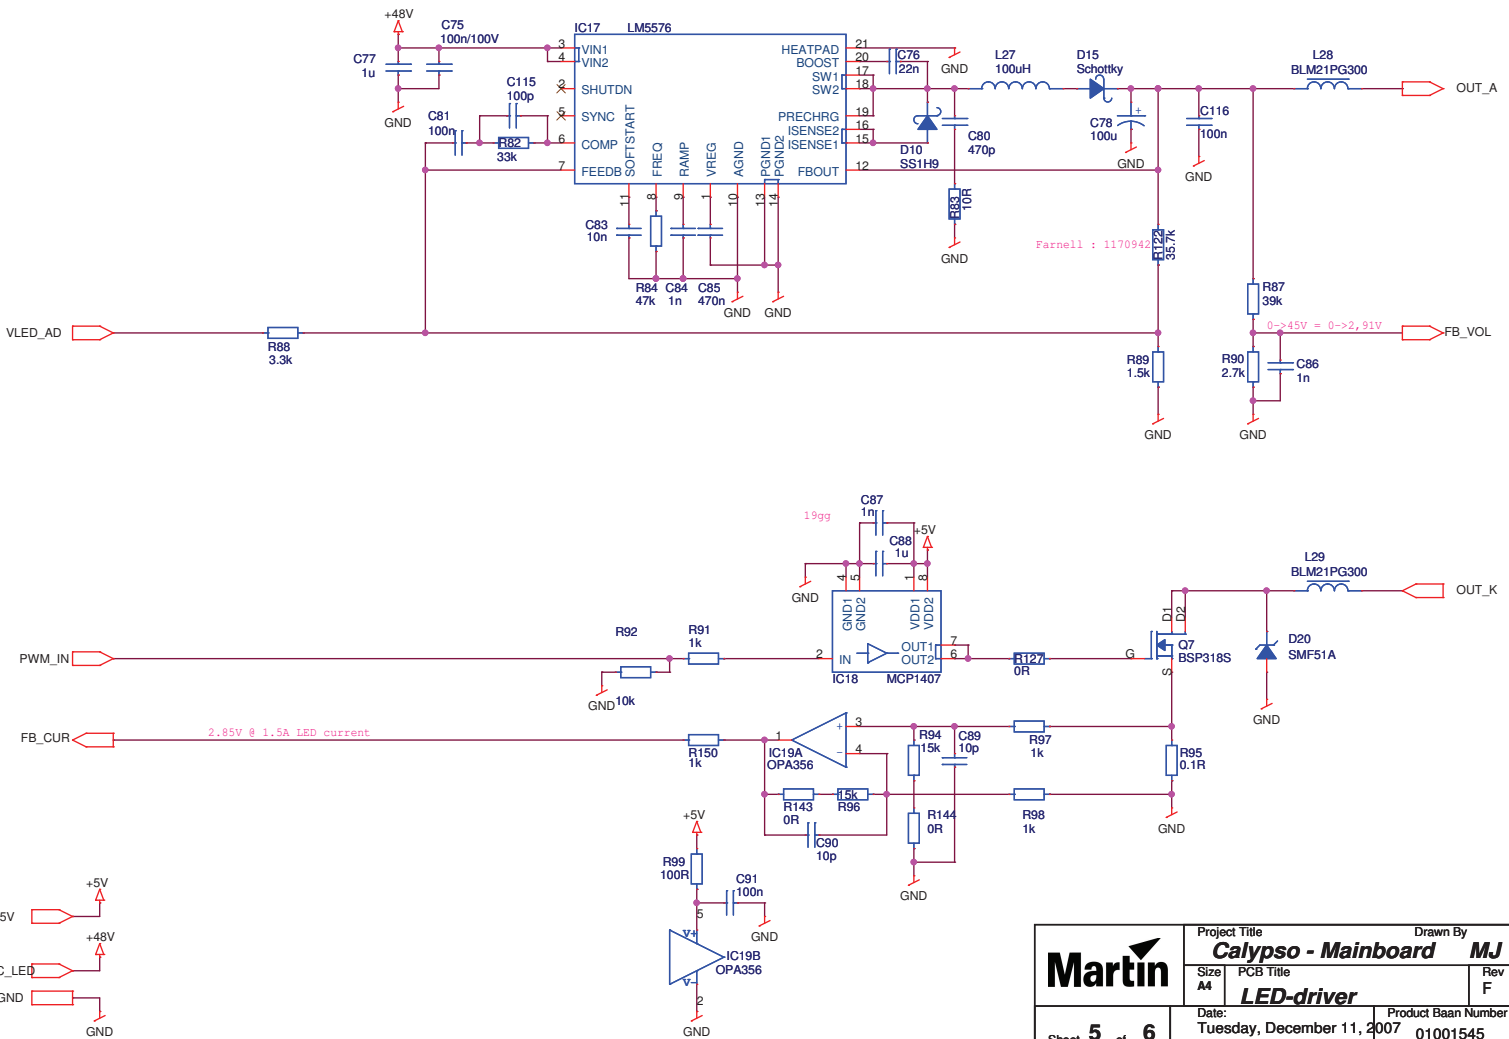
+48V
C75
100n/100V
C77
1u
GND
IC17 LM5576
3 VIN1
4 VIN2
2 SHUTDN
5 SYNC
6 COMP
7 FEEDB
SOFTSTART
FREQ
RAMP
VREG
AGND
PGND1
PGND2
HEATPAD 21
BOOST 20
SW1 17
SW2 18
PRECHRG 19
ISENSE2 16
ISENSE1 15
FBOUT 12
11 8 9 1 10 13 14
C115
100p
C81
100n
R82
33k
C83
10n
R84
47k
C84
1n
C85
470n
GND
GND
C76
22n
GND
L27
100uH
D15
Schottky
L28
BLM21PG300
OUT_A
C80
470p
D10
SS1H9
C78
100u
GND
C116
100n
GND
R83
10R
GND
Farnell : 1170942
R122
35.7k
R87
39k
0->45V = 0->2,91V
FB_VOL
VLED_AD
R88
3.3k
R89
1.5k
GND
R90
2.7k
C86
1n
GND
19gg
C87
1n
+5V
C88
1u
GND
4 5 1 8
GND1 GND2 VDD1 VDD2
IN
OUT1 7
OUT2 6
IC18 MCP1407
2
R92
R91
1k
PWM_IN
GND 10k
R127
0R
G
D1 D2
S
Q7
BSP318S
L29
BLM21PG300
OUT_K
D20
SMF51A
GND
FB_CUR
2.85V @ 1.5A LED current
R150
1k
1
IC19A
OPA356
3
4
R94
15k
C89
10p
R97
1k
R95
0.1R
GND
R143
0R
15k
R96
R144
0R
R98
1k
C90
10p
GND
+5V
R99
100R
C91
100n
5
GND
IC19B
OPA356
V+
V-
2
GND
+5V
5V
+48V
C_LED
GND
GND
Martin
Project Title
Calypso - Mainboard
Drawn By
MJ
Size
A4
PCB Title
LED-driver
Rev
F
Date:
Tuesday, December 11, 2007
Product Baan Number
01001545
Sheet 5 of 6